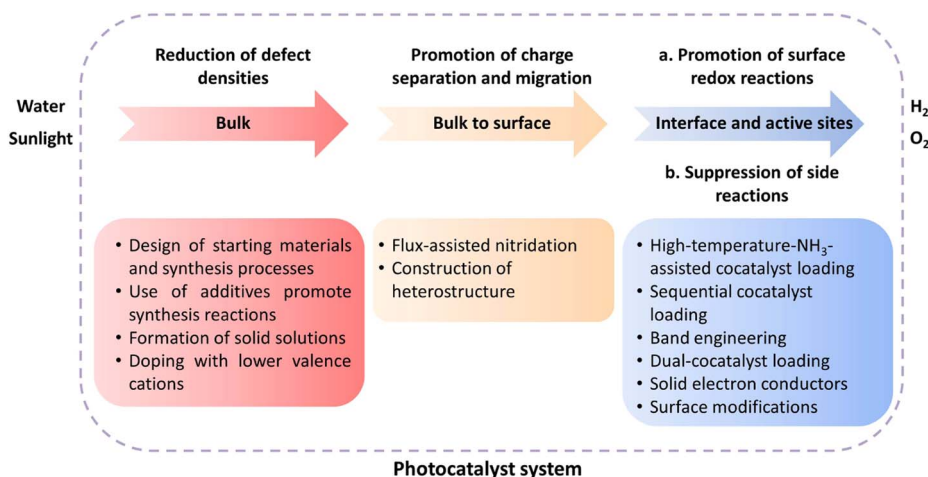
Reduction of defect densities

Promotion of charge separation and migration

a. Promotion of surface redox reactions

Water
Sunlight

Bulk

Bulk to surface

Interface and active sites

$H_2$
$O_2$

b. Suppression of side reactions

• Design of starting materials and synthesis processes
• Use of additives promote synthesis reactions
• Formation of solid solutions
• Doping with lower valence cations

• Flux-assisted nitridation
• Construction of heterostructure

• High-temperature-$NH_3$-assisted cocatalyst loading
• Sequential cocatalyst loading
• Band engineering
• Dual-cocatalyst loading
• Solid electron conductors
• Surface modifications

Photocatalyst system